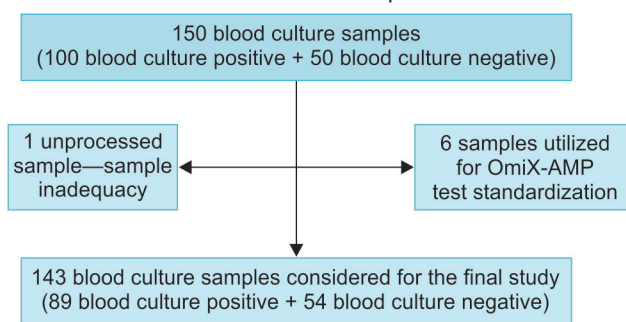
150 blood culture samples
(100 blood culture positive + 50 blood culture negative)

1 unprocessed sample—sample inadequacy

6 samples utilized for OmiX-AMP test standardization

143 blood culture samples considered for the final study
(89 blood culture positive + 54 blood culture negative)